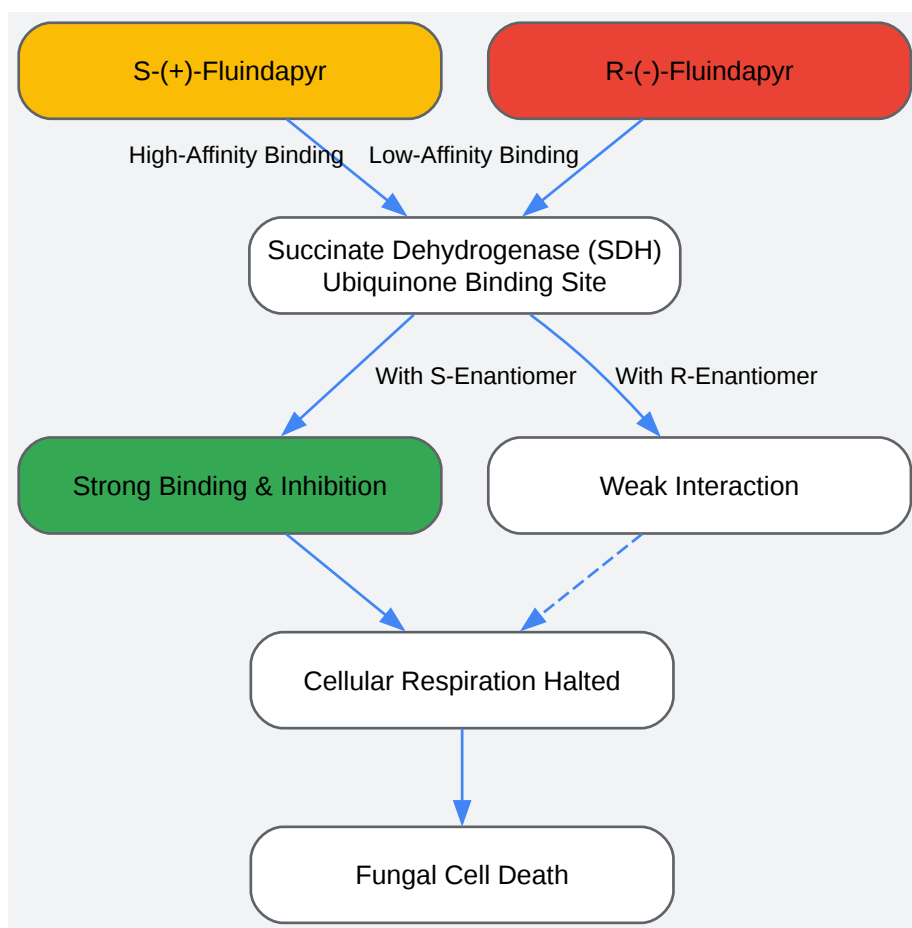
S-(+)-Fluindapyr

R-(-)-Fluindapyr

High-Affinity Binding

Low-Affinity Binding

Succinate Dehydrogenase (SDH) Ubiquinone Binding Site

With S-Enantiomer

With R-Enantiomer

Strong Binding & Inhibition

Weak Interaction

Cellular Respiration Halted

Fungal Cell Death